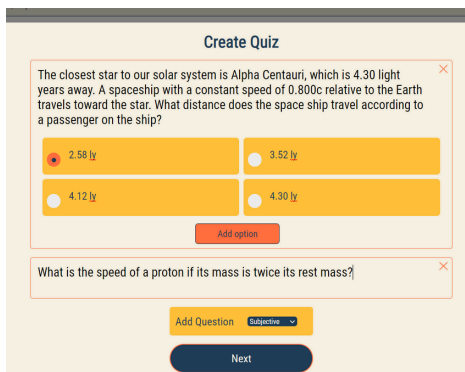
Create Quiz

The closest star to our solar system is Alpha Centauri, which is 4.30 light years away. A spaceship with a constant speed of 0.800c relative to the Earth travels toward the star. What distance does the space ship travel according to a passenger on the ship?

×

2.58 ly

3.52 ly

4.12 ly

4.30 ly

Add option

What is the speed of a proton if its mass is twice its rest mass?

×

Add Question Subjective

Next